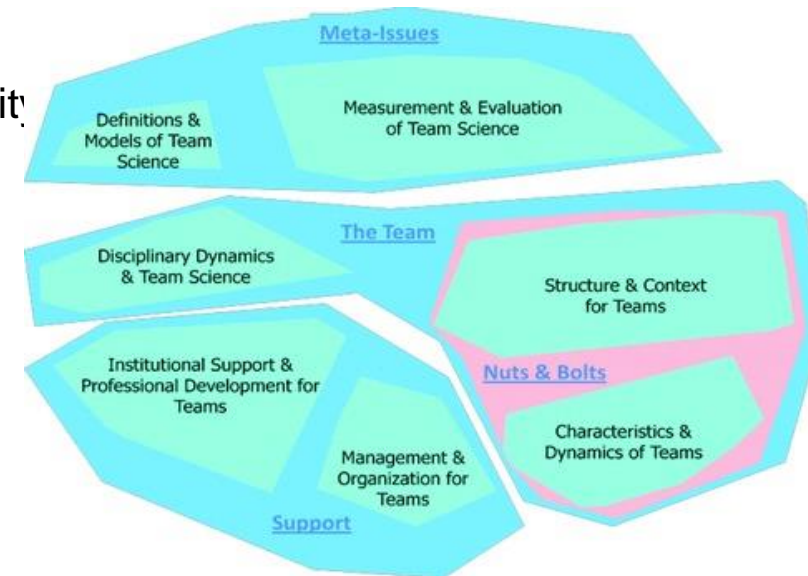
ity

Meta-Issues

Definitions & Models of Team Science

Measurement & Evaluation of Team Science

The Team

Disciplinary Dynamics & Team Science

Structure & Context for Teams

Nuts & Bolts

Characteristics & Dynamics of Teams

Institutional Support & Professional Development for Teams

Management & Organization for Teams

Support